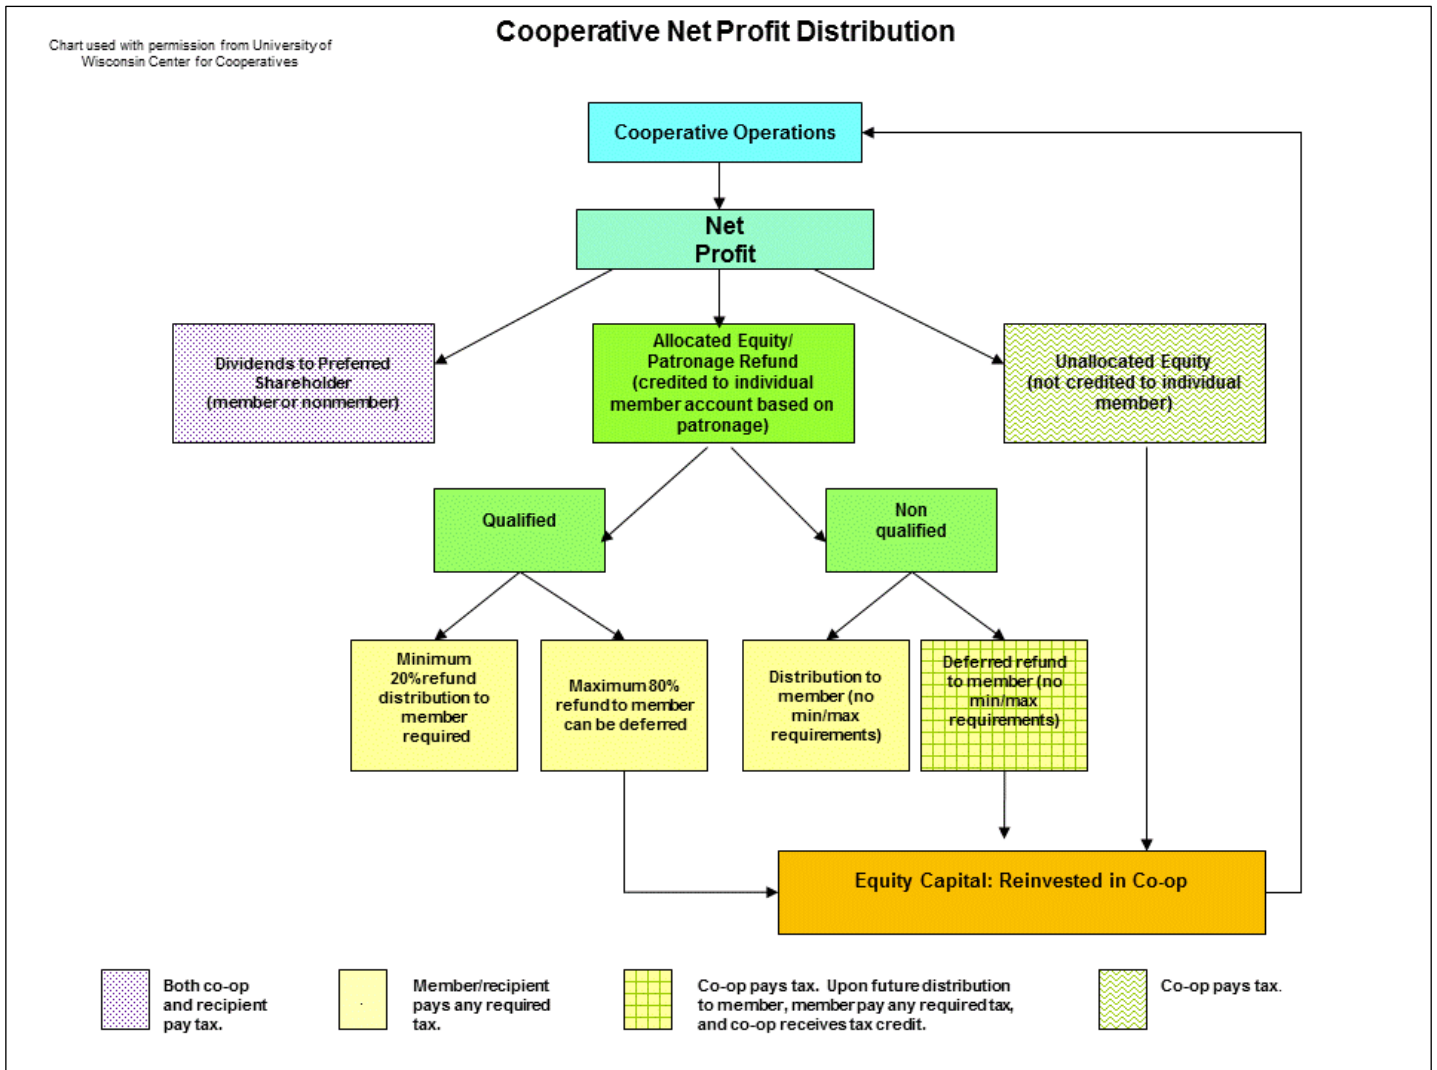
Chart used with permission from University of Wisconsin Center for Cooperatives

Cooperative Net Profit Distribution

Cooperative Operations

Net Profit

Dividends to Preferred Shareholder (member or nonmember)

Allocated Equity/ Patronage Refund (credited to individual member account based on patronage)

Unallocated Equity (not credited to individual member)

Qualified

Non qualified

Minimum 20% refund distribution to member required

Maximum 80% refund to member can be deferred

Distribution to member (no min/max requirements)

Deferred refund to member (no min/max requirements)

Equity Capital: Reinvested in Co-op

Both co-op and recipient pay tax.

Member/recipient pays any required tax.

Co-op pays tax. Upon future distribution to member, member pay any required tax, and co-op receives tax credit.

Co-op pays tax.